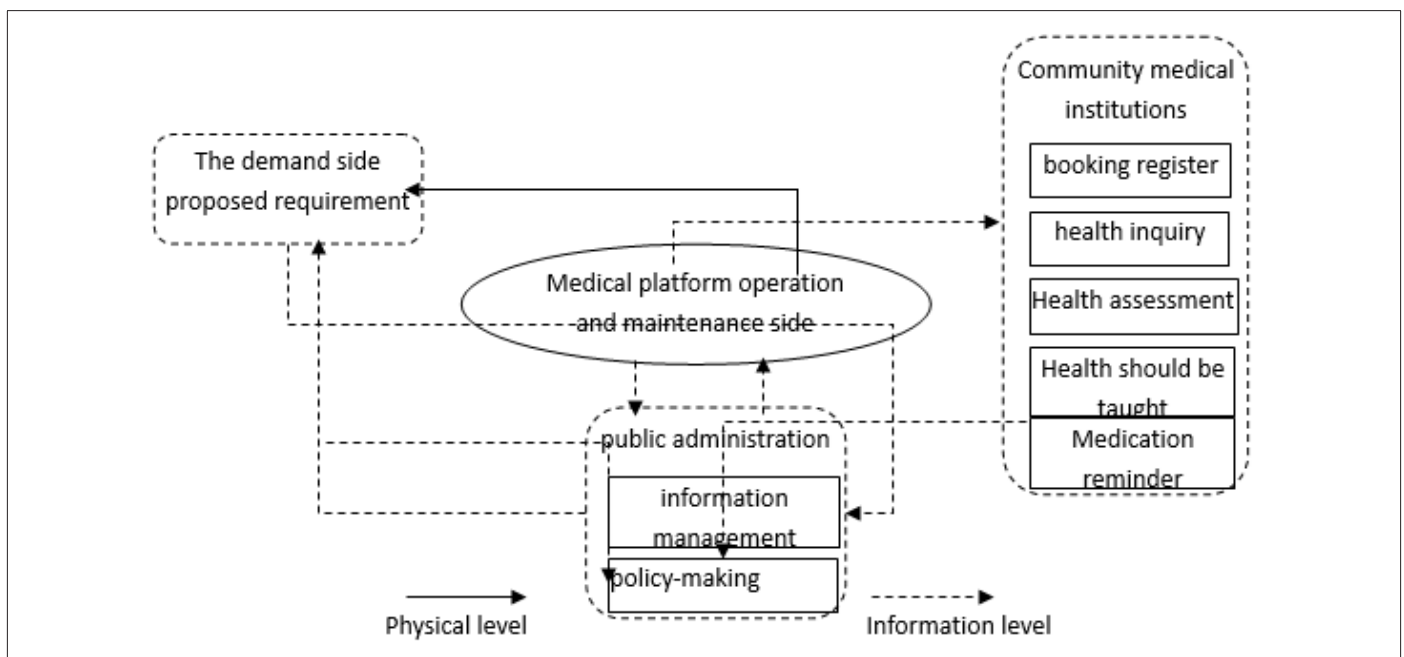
Community medical institutions

booking register

health inquiry

Health assessment

Health should be taught

Medication reminder

The demand side proposed requirement

Medical platform operation and maintenance side

public administration

information management

policy-making

Physical level

Information level